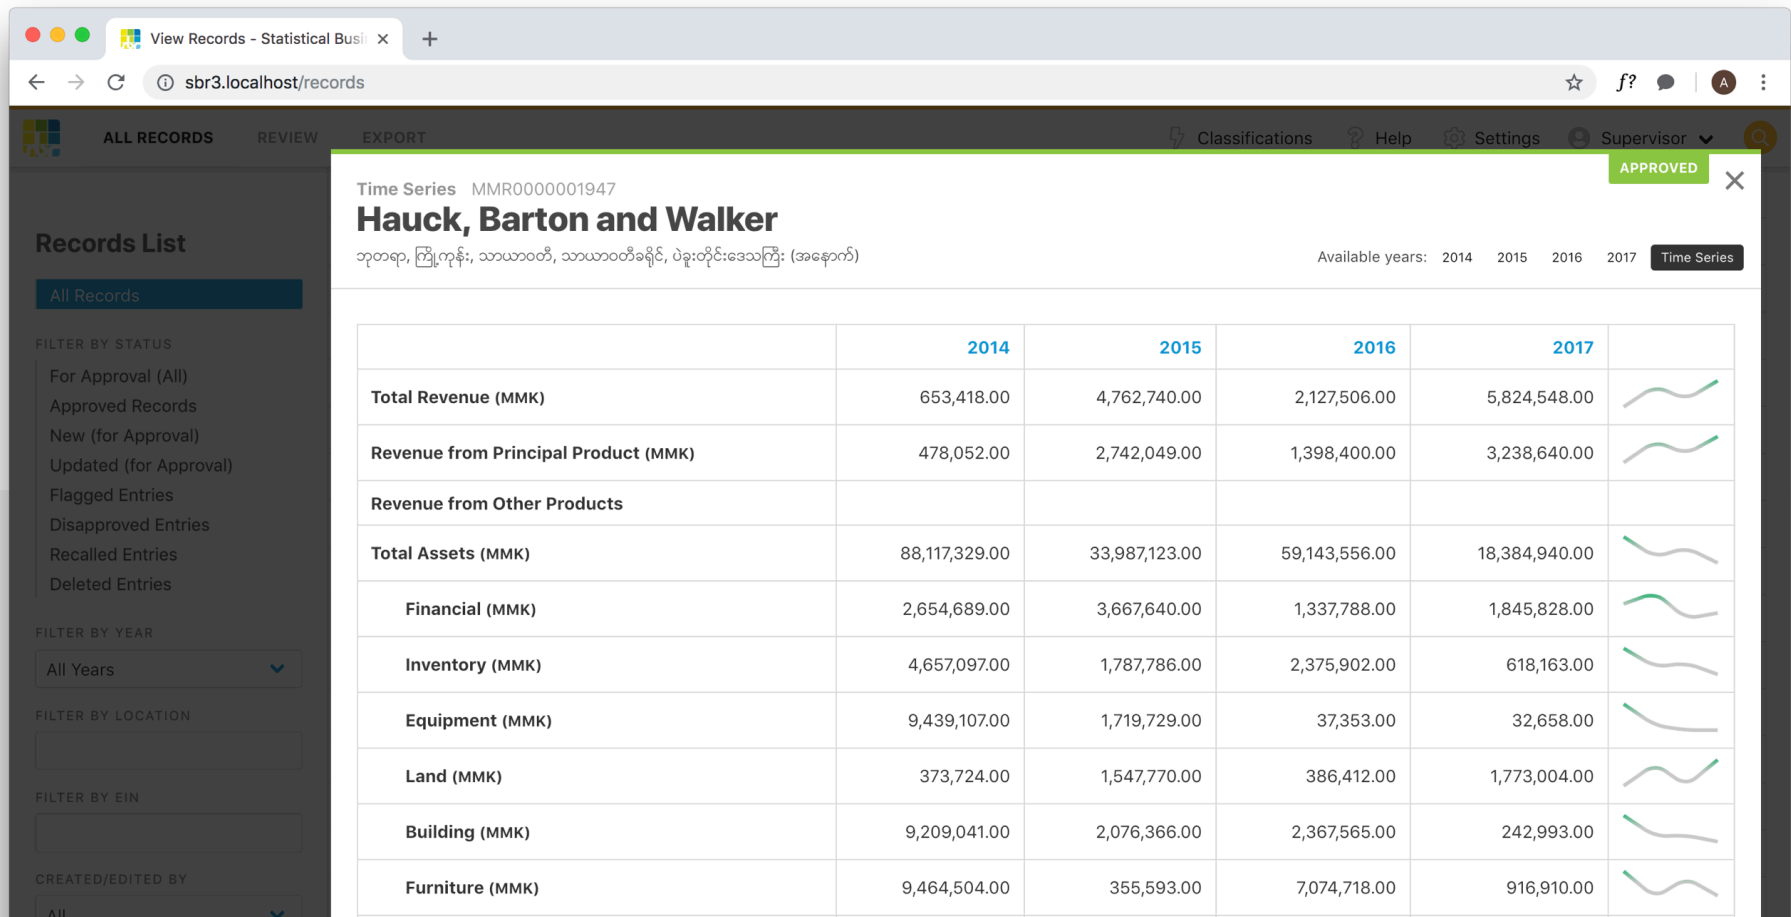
View Records - Statistical Busi ×

sbr3.localhost/records

ALL RECORDS REVIEW EXPORT

Classifications Help Settings Supervisor

Records List

All Records

FILTER BY STATUS

For Approval (All)
Approved Records
New (for Approval)
Updated (for Approval)
Flagged Entries
Disapproved Entries
Recalled Entries
Deleted Entries

FILTER BY YEAR

All Years

FILTER BY LOCATION

FILTER BY EIN

CREATED/EDITED BY

All

APPROVED

Time Series MMR0000001947

Hauck, Barton and Walker

ဘုတရာ, ကြို့ကုန်း, သာယာဝတီ, သာယာဝတီခရိုင်, ပဲခူးတိုင်းဒေသကြီး (အနောက်)

Available years: 2014 2015 2016 2017 Time Series

| | 2014 | 2015 | 2016 | 2017 | |
|---|---|---|---|---|---|
| Total Revenue (MMK) | 653,418.00 | 4,762,740.00 | 2,127,506.00 | 5,824,548.00 | |
| Revenue from Principal Product (MMK) | 478,052.00 | 2,742,049.00 | 1,398,400.00 | 3,238,640.00 | |
| Revenue from Other Products | | | | | |
| Total Assets (MMK) | 88,117,329.00 | 33,987,123.00 | 59,143,556.00 | 18,384,940.00 | |
| Financial (MMK) | 2,654,689.00 | 3,667,640.00 | 1,337,788.00 | 1,845,828.00 | |
| Inventory (MMK) | 4,657,097.00 | 1,787,786.00 | 2,375,902.00 | 618,163.00 | |
| Equipment (MMK) | 9,439,107.00 | 1,719,729.00 | 37,353.00 | 32,658.00 | |
| Land (MMK) | 373,724.00 | 1,547,770.00 | 386,412.00 | 1,773,004.00 | |
| Building (MMK) | 9,209,041.00 | 2,076,366.00 | 2,367,565.00 | 242,993.00 | |
| Furniture (MMK) | 9,464,504.00 | 355,593.00 | 7,074,718.00 | 916,910.00 | |